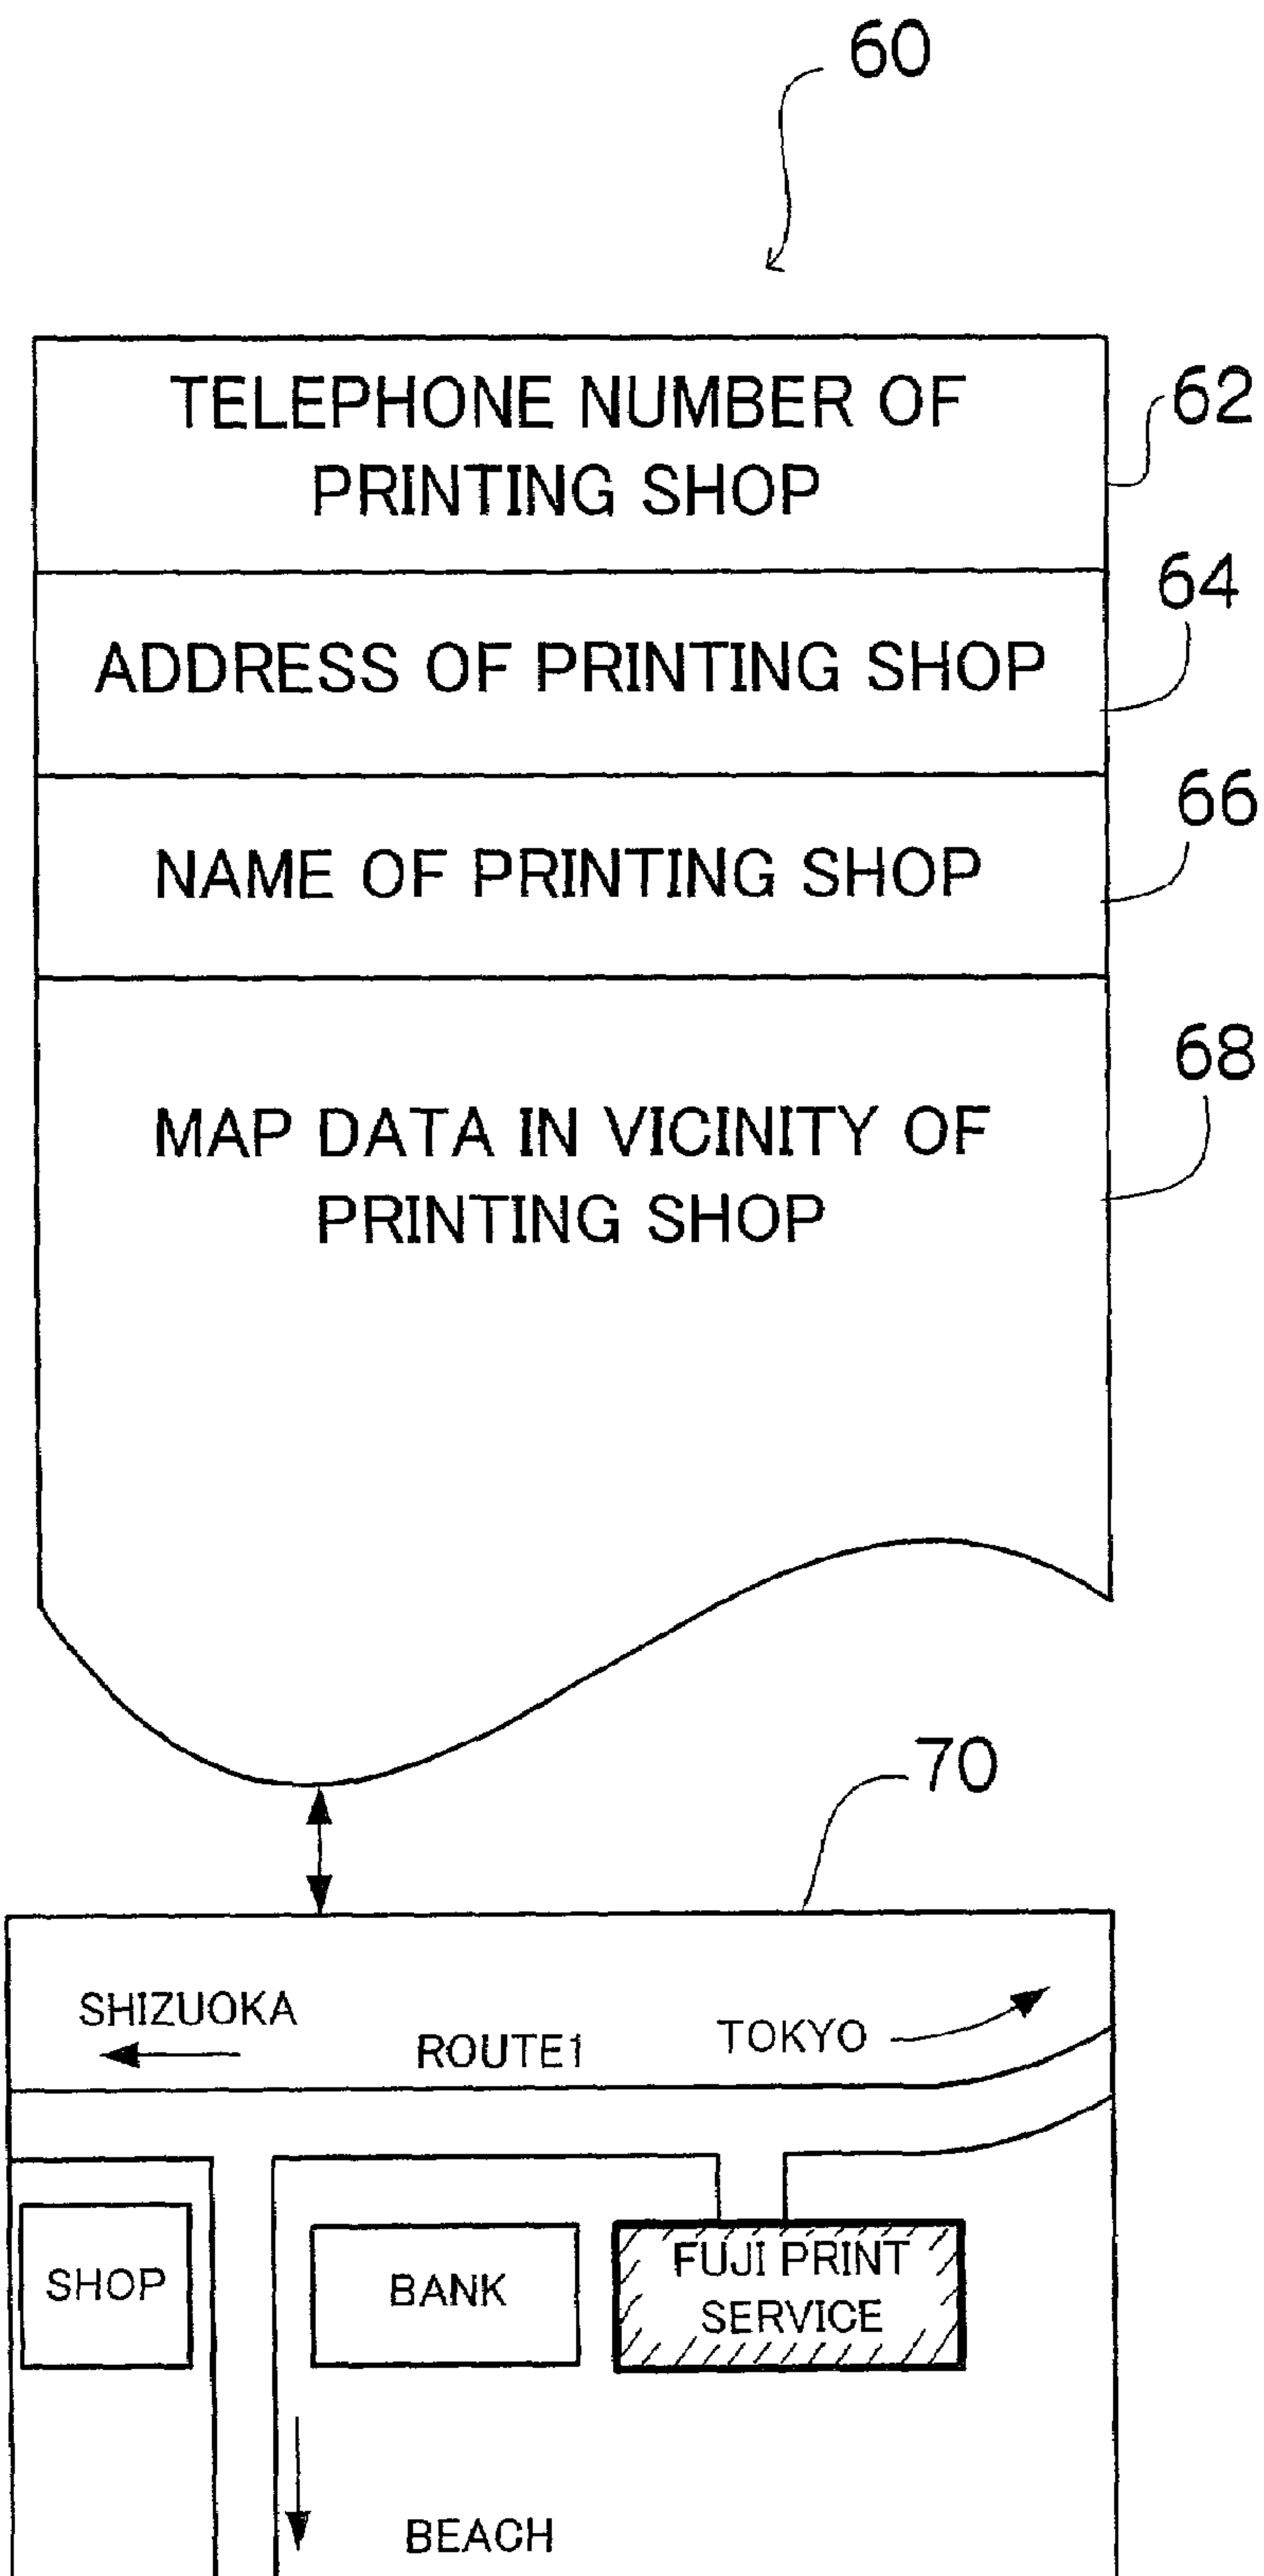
60

TELEPHONE NUMBER OF PRINTING SHOP

62

ADDRESS OF PRINTING SHOP

64

NAME OF PRINTING SHOP

66

MAP DATA IN VICINITY OF PRINTING SHOP

68

70

SHIZUOKA

ROUTE1

TOKYO

SHOP

BANK

FUJI PRINT SERVICE

BEACH